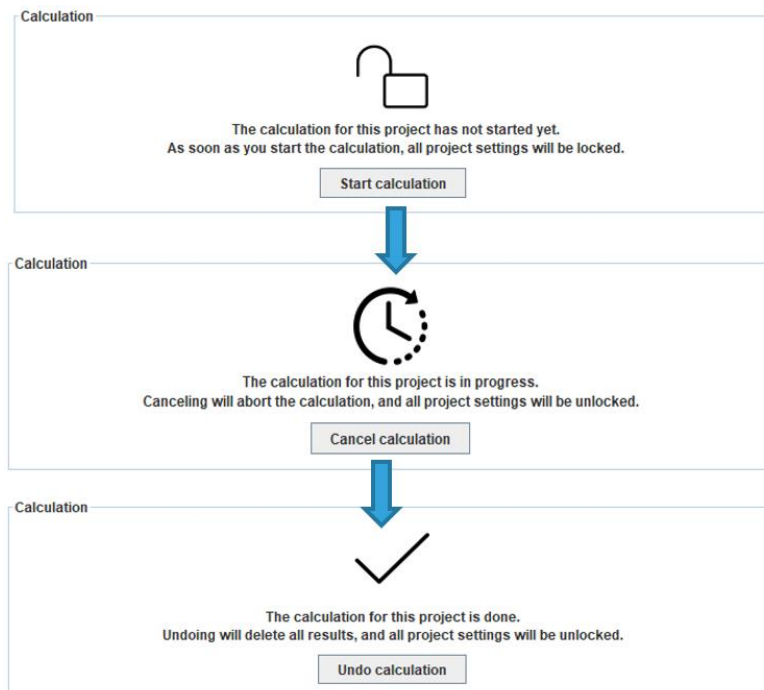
Calculation

The calculation for this project has not started yet.
As soon as you start the calculation, all project settings will be locked.

Start calculation

Calculation

The calculation for this project is in progress.
Canceling will abort the calculation, and all project settings will be unlocked.

Cancel calculation

Calculation

The calculation for this project is done.
Undoing will delete all results, and all project settings will be unlocked.

Undo calculation